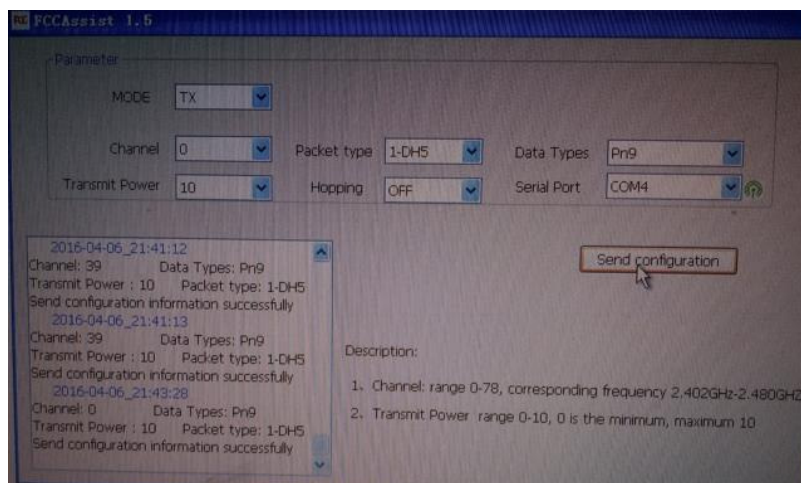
FCCAssist 1.5

Parameter

MODE TX

Channel 0

Packet type 1-DH5

Data Types Pn9

Transmit Power 10

Hopping OFF

Serial Port COM4

2016-04-06_21:41:12
Channel: 39 Data Types: Pn9
Transmit Power : 10 Packet type: 1-DH5
Send configuration information successfully
2016-04-06_21:41:13
Channel: 39 Data Types: Pn9
Transmit Power : 10 Packet type: 1-DH5
Send configuration information successfully
2016-04-06_21:43:28
Channel: 0 Data Types: Pn9
Transmit Power : 10 Packet type: 1-DH5
Send configuration information successfully

Send configuration

Description:

1. Channel: range 0-78, corresponding frequency 2.402GHz-2.480GHz

2. Transmit Power range 0-10, 0 is the minimum, maximum 10